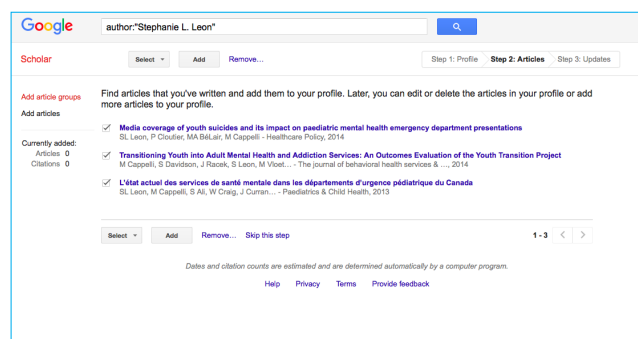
Google

author:"Stephanie L. Leon"

Scholar

Select

Add

Remove...

Step 1: Profile

Step 2: Articles

Step 3: Updates

Add article groups

Add articles

Currently added:
Articles 0
Citations 0

Find articles that you've written and add them to your profile. Later, you can edit or delete the articles in your profile or add more articles to your profile.

Media coverage of youth suicides and its impact on paediatric mental health emergency department presentations
SL Leon, P Cloutier, MA Bélair, M Cappelli - Healthcare Policy, 2014

Transitioning Youth into Adult Mental Health and Addiction Services: An Outcomes Evaluation of the Youth Transition Project
M Cappelli, S Davidson, J Racek, S Leon, M Vloet… - The journal of behavioral health services & …, 2014

L'état actuel des services de santé mentale dans les départements d'urgence pédiatrique du Canada
SL Leon, M Cappelli, S Ali, W Craig, J Curran… - Paediatrics & Child Health, 2013

Select

Add

Remove...

Skip this step

1 - 3

Dates and citation counts are estimated and are determined automatically by a computer program.

Help

Privacy

Terms

Provide feedback